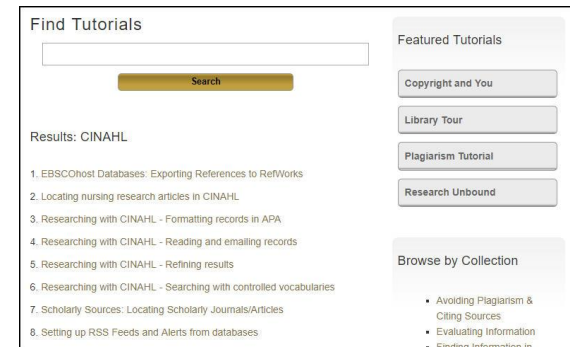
Find Tutorials

Search

Results: CINAHL

1. EBSCOhost Databases: Exporting References to RefWorks
2. Locating nursing research articles in CINAHL
3. Researching with CINAHL - Formatting records in APA
4. Researching with CINAHL - Reading and emailing records
5. Researching with CINAHL - Refining results
6. Researching with CINAHL - Searching with controlled vocabularies
7. Scholarly Sources: Locating Scholarly Journals/Articles
8. Setting up RSS Feeds and Alerts from databases

Featured Tutorials

Copyright and You

Library Tour

Plagiarism Tutorial

Research Unbound

Browse by Collection

- Avoiding Plagiarism & Citing Sources
- Evaluating Information
- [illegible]